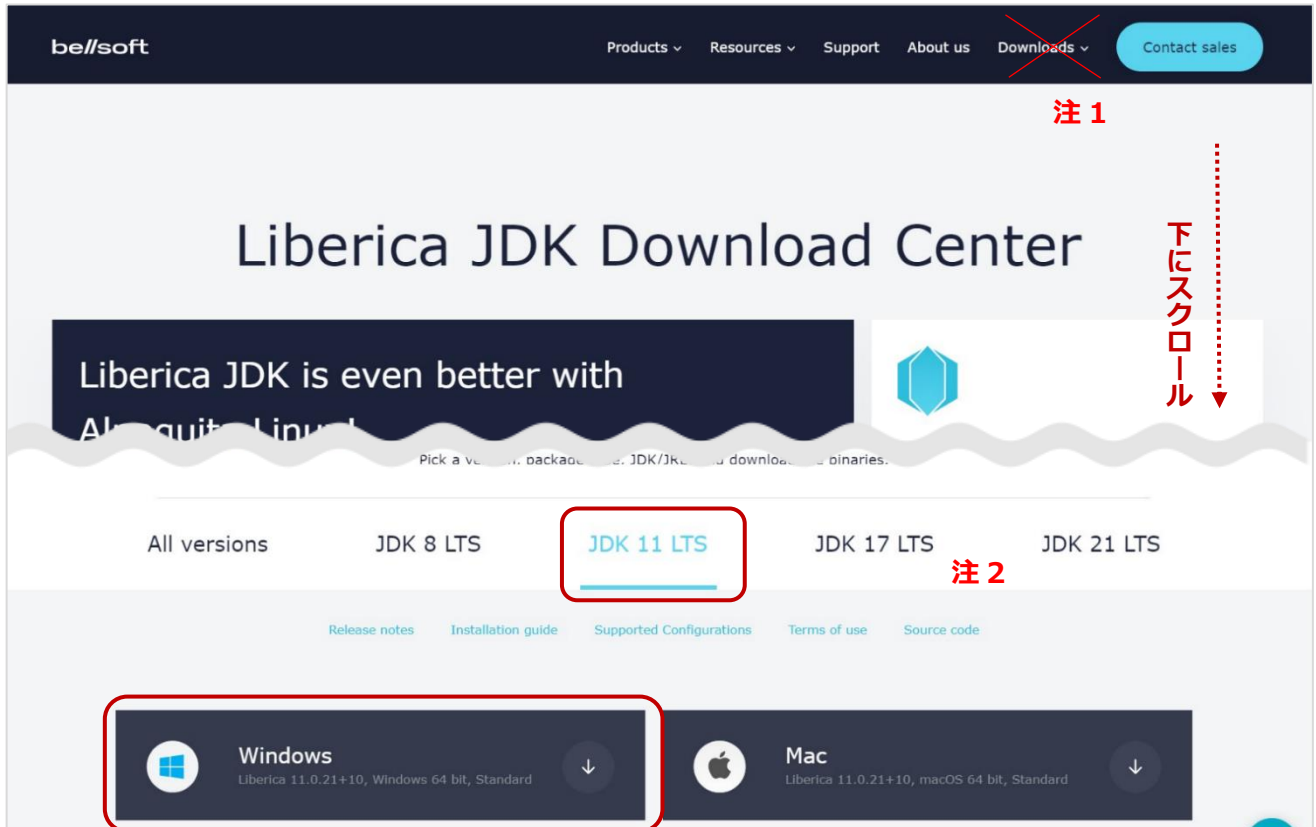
bellsoft

Products ⌄ Resources ⌄ Support About us Downloads ⌄ Contact sales

注 1

Liberica JDK Download Center

下にスクロール

Liberica JDK is even better with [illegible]

Pick a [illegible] package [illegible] JDK/JR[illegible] download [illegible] binaries.

All versions JDK 8 LTS JDK 11 LTS JDK 17 LTS JDK 21 LTS

注 2

Release notes Installation guide Supported Configurations Terms of use Source code

Windows
Liberica 11.0.21+10, Windows 64 bit, Standard

Mac
Liberica 11.0.21+10, macOS 64 bit, Standard